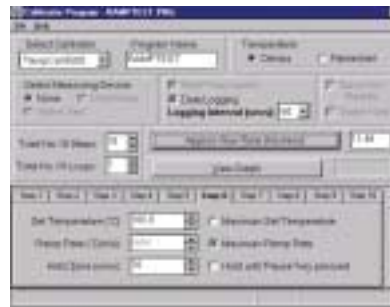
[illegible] - RAMP1ST.PRG

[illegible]

Select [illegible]

Program Name

RAMP1ST

Temperature

Celsius

Fahrenheit

Select Measuring Devices

None

Data Logging

Logging Interval (secs)

Total No. Of Steps

Total No. Of Loops

Apply New Data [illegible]

View Graph

Step 1

Step 2

Step 3

Step 4

Step 5

Step 6

Step 7

Step 8

Step 9

Step 10

Set Temperature (°C)

Ramp Rate (°C/min)

Hold Time (mins)

Maximum Set Temperature

Maximum Ramp Rate

Hold until Pause key pressed